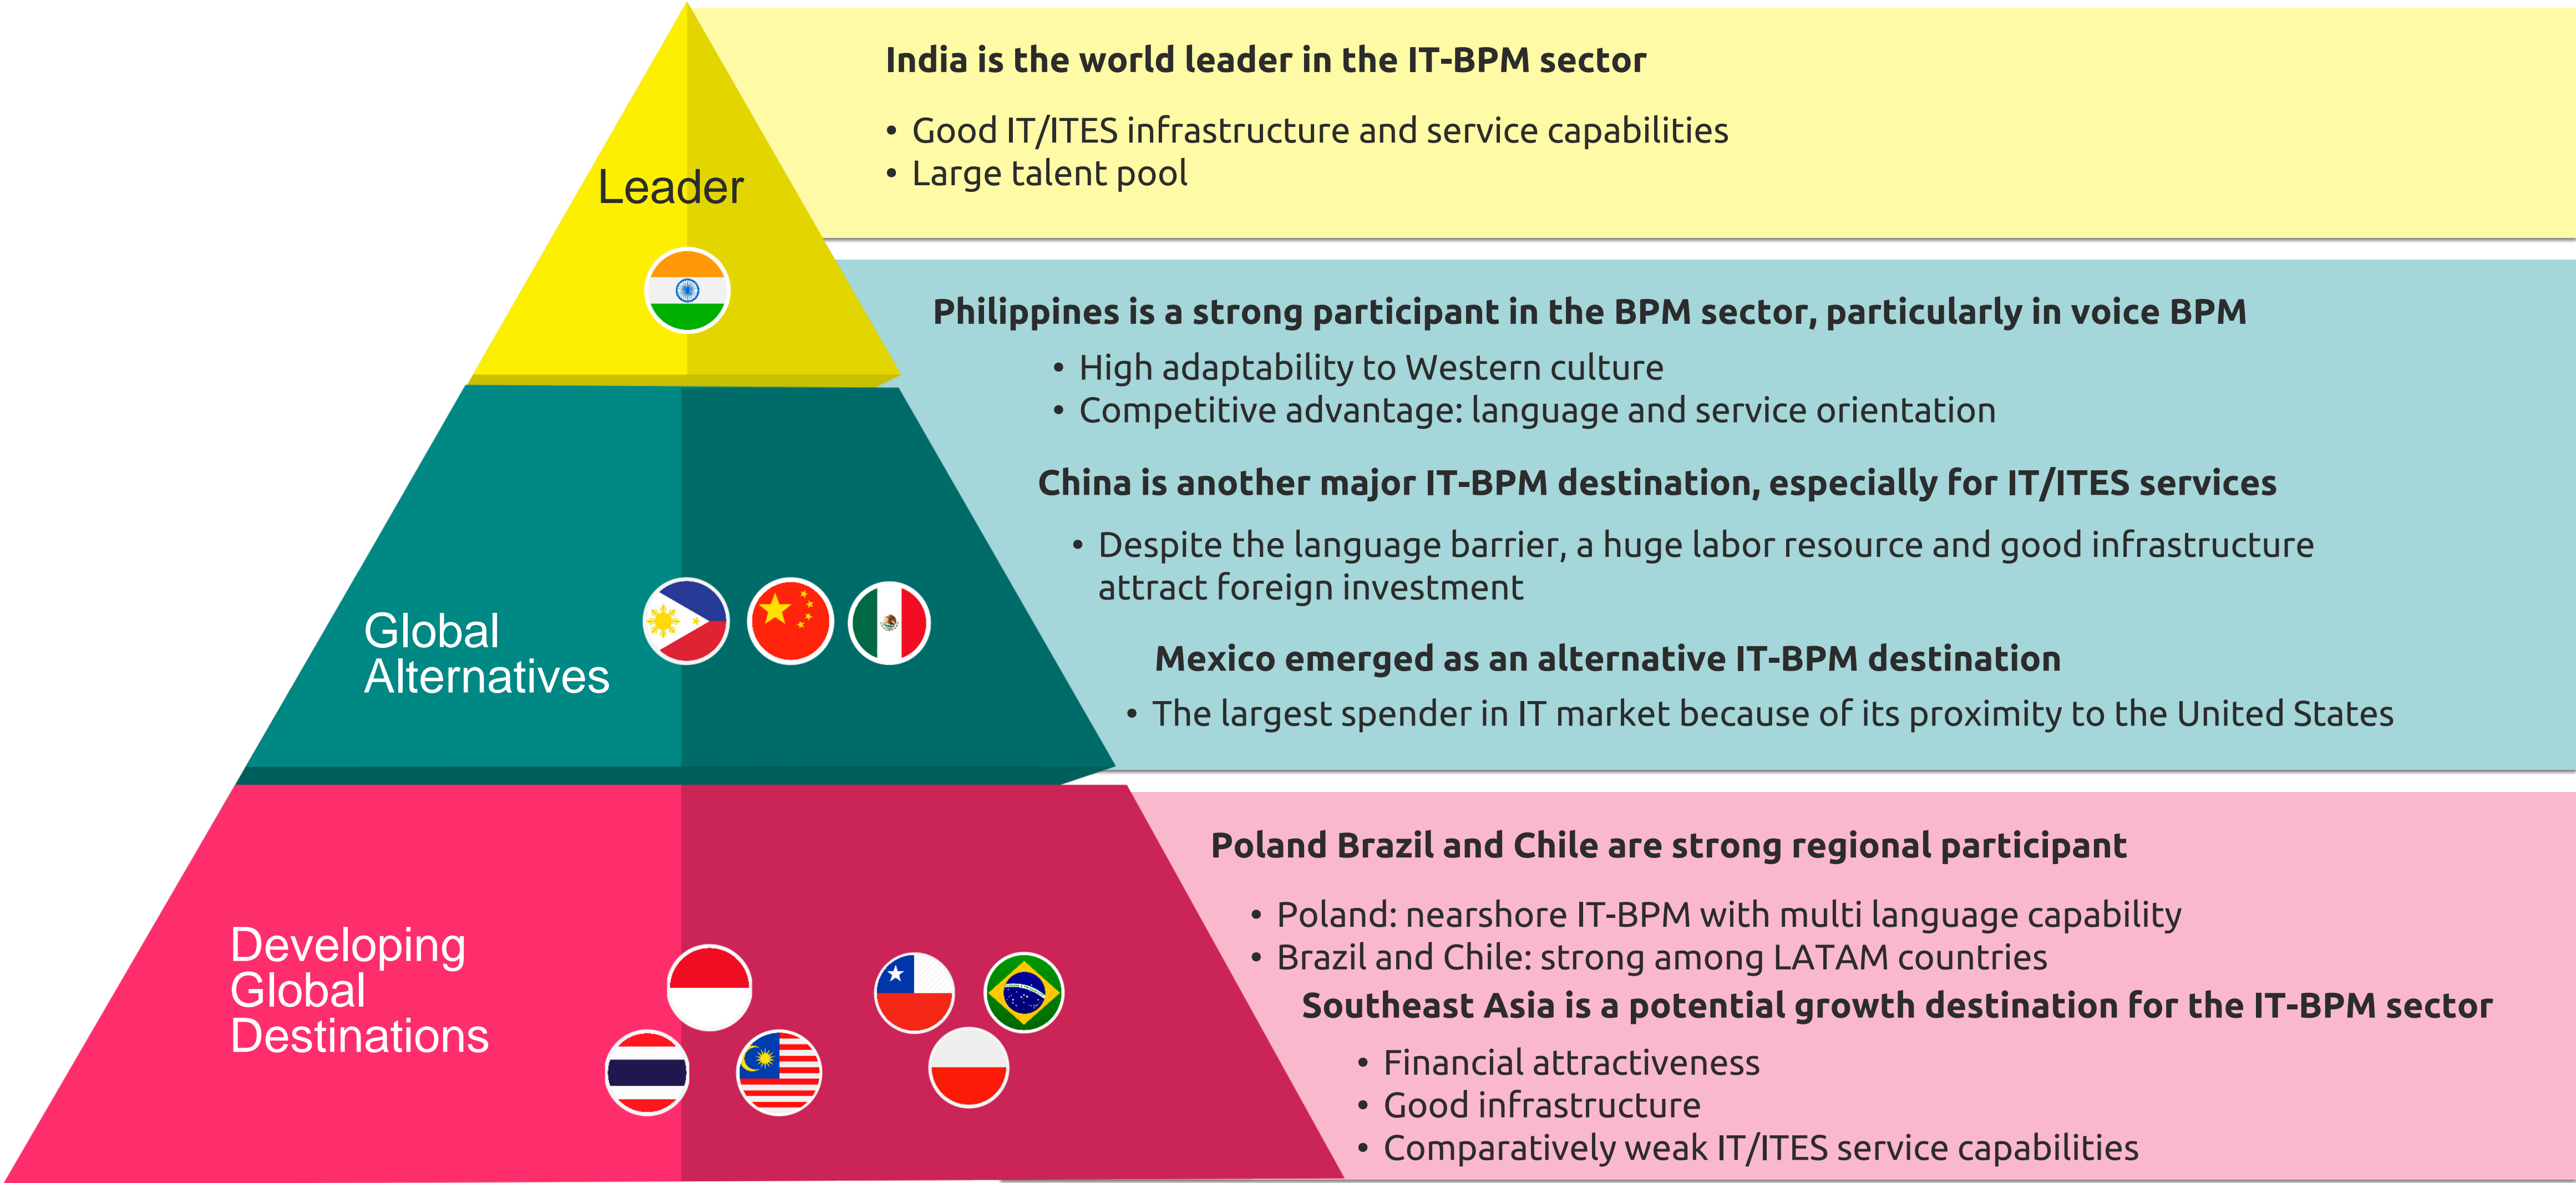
Leader

India is the world leader in the IT-BPM sector

• Good IT/ITES infrastructure and service capabilities
• Large talent pool

Global Alternatives

Philippines is a strong participant in the BPM sector, particularly in voice BPM

• High adaptability to Western culture
• Competitive advantage: language and service orientation

China is another major IT-BPM destination, especially for IT/ITES services

• Despite the language barrier, a huge labor resource and good infrastructure attract foreign investment

Mexico emerged as an alternative IT-BPM destination

• The largest spender in IT market because of its proximity to the United States

Developing Global Destinations

Poland Brazil and Chile are strong regional participant

• Poland: nearshore IT-BPM with multi language capability
• Brazil and Chile: strong among LATAM countries

Southeast Asia is a potential growth destination for the IT-BPM sector

• Financial attractiveness
• Good infrastructure
• Comparatively weak IT/ITES service capabilities